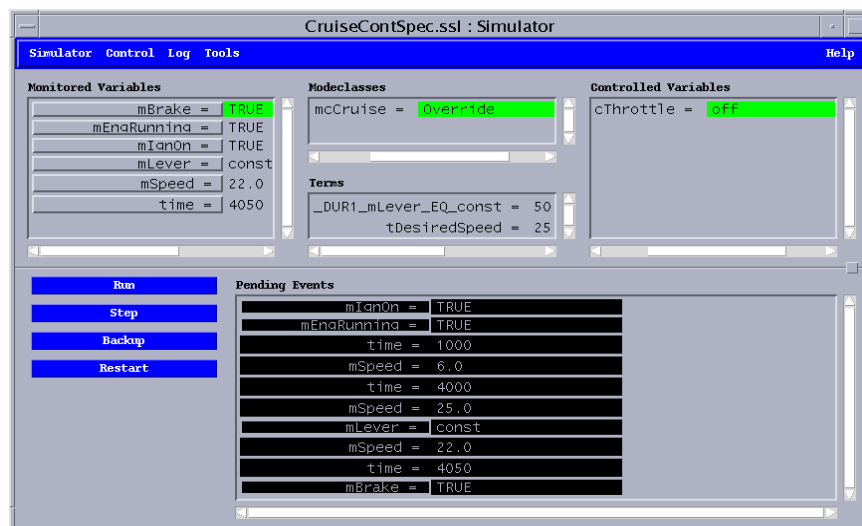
CruiseContSpec.ssl : Simulator

Simulator Control Log Tools Help

Monitored Variables

mBrake = TRUE
mEngRunning = TRUE
mIgnOn = TRUE
mLever = const
mSpeed = 22.0
time = 4050

Modeclasses

mcCruise = Override

Terms

_DUR1_mLever_EQ_const = 50
tDesiredSpeed = 25

Controlled Variables

cThrottle = off

Run

Step

Backup

Restart

Pending Events

| | |
|---|---|
| mIgnOn = | TRUE |
| mEngRunning = | TRUE |
| time = | 1000 |
| mSpeed = | 6.0 |
| time = | 4000 |
| mSpeed = | 25.0 |
| mLever = | const |
| mSpeed = | 22.0 |
| time = | 4050 |
| mBrake = | TRUE |